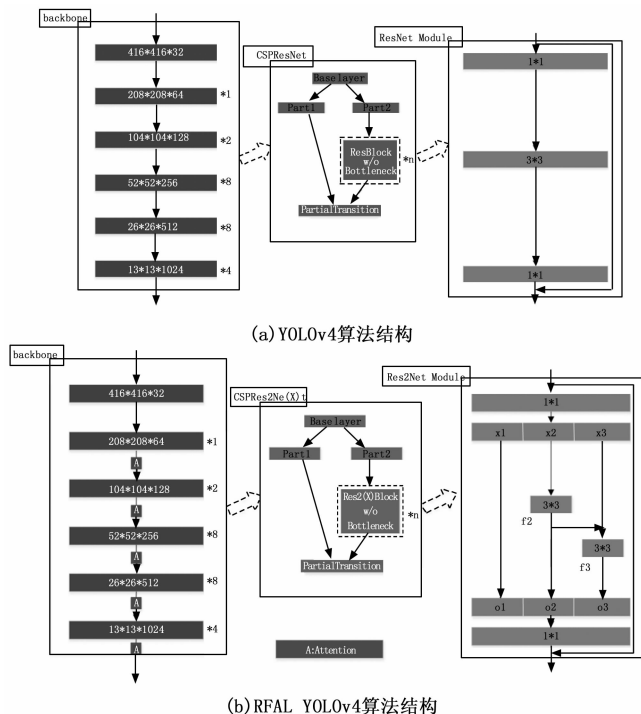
backbone

416*416*32

208*208*64 *1

104*104*128 *2

52*52*256 *8

26*26*512 *8

13*13*1024 *4

CSPResNet

Baselayer

Part1

Part2

ResBlock w/o Bottleneck *n

PartialTransition

ResNet Module

1*1

3*3

1*1

(a) YOLOv4算法结构

backbone

416*416*32

208*208*64 *1

A

104*104*128 *2

A

52*52*256 *8

A

26*26*512 *8

A

13*13*1024 *4

A

CSPRes2Ne(X)t

Baselayer

Part1

Part2

Res2(X)Block w/o Bottleneck *n

PartialTransition

A:Attention

Res2Net Module

1*1

x1

x2

x3

3*3

f2

3*3

f3

o1

o2

o3

1*1

(b) RFAL YOLOv4算法结构